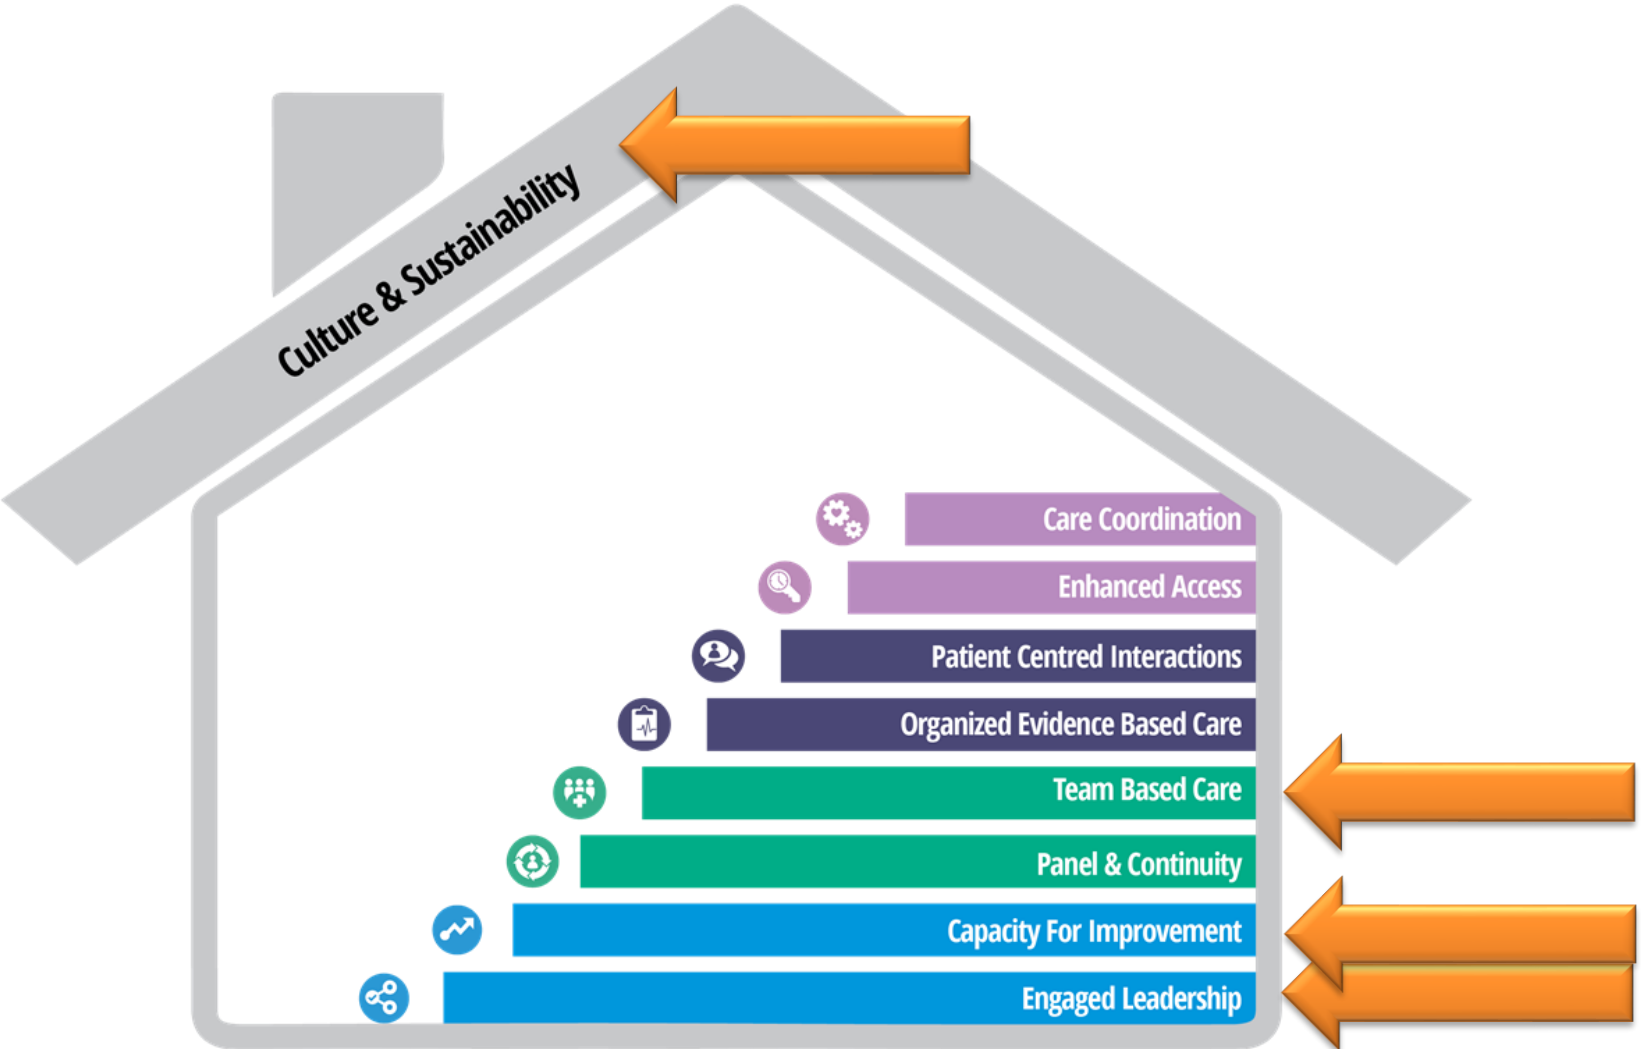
Culture & Sustainability

Care Coordination

Enhanced Access

Patient Centred Interactions

Organized Evidence Based Care

Team Based Care

Panel & Continuity

Capacity For Improvement

Engaged Leadership